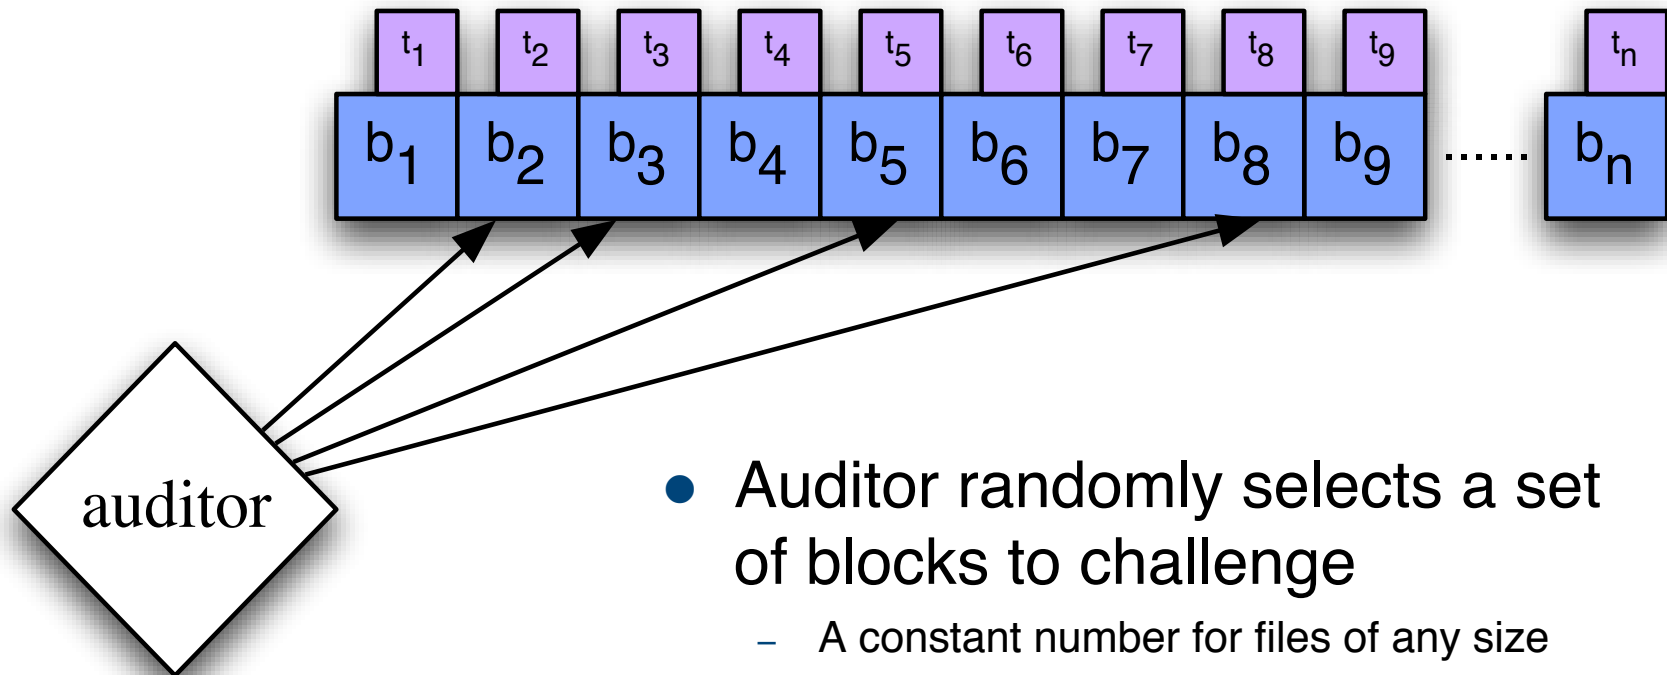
$t_1$ $t_2$ $t_3$ $t_4$ $t_5$ $t_6$ $t_7$ $t_8$ $t_9$ $t_n$

$b_1$ $b_2$ $b_3$ $b_4$ $b_5$ $b_6$ $b_7$ $b_8$ $b_9$ ...... $b_n$

auditor

• Auditor randomly selects a set of blocks to challenge

– A constant number for files of any size